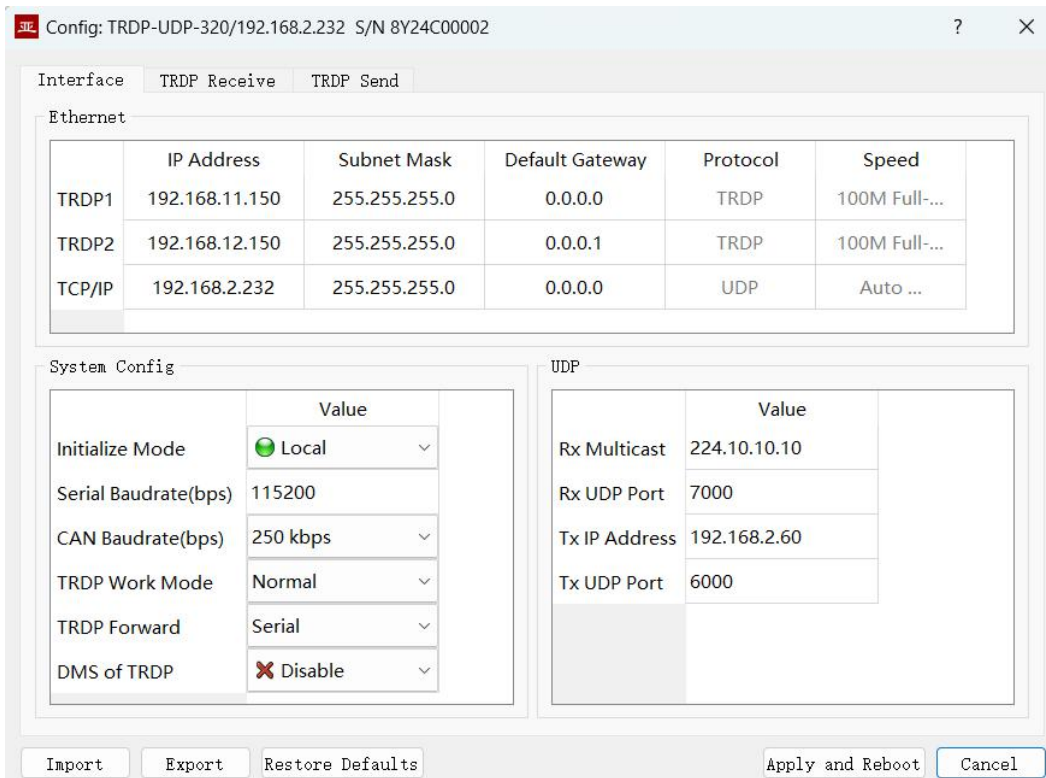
Config: TRDP-UDP-320/192.168.2.232 S/N 8Y24C00002

?

Interface | TRDP Receive | TRDP Send

Ethernet

| | IP Address | Subnet Mask | Default Gateway | Protocol | Speed |
|---|---|---|---|---|---|
| TRDP1 | 192.168.11.150 | 255.255.255.0 | 0.0.0.0 | TRDP | 100M Full-... |
| TRDP2 | 192.168.12.150 | 255.255.255.0 | 0.0.0.1 | TRDP | 100M Full-... |
| TCP/IP | 192.168.2.232 | 255.255.255.0 | 0.0.0.0 | UDP | Auto ... |

System Config

| | Value |
|---|---|
| Initialize Mode | Local |
| Serial Baudrate(bps) | 115200 |
| CAN Baudrate(bps) | 250 kbps |
| TRDP Work Mode | Normal |
| TRDP Forward | Serial |
| DMS of TRDP | Disable |

UDP

| | Value |
|---|---|
| Rx Multicast | 224.10.10.10 |
| Rx UDP Port | 7000 |
| Tx IP Address | 192.168.2.60 |
| Tx UDP Port | 6000 |

Import | Export | Restore Defaults | Apply and Reboot | Cancel